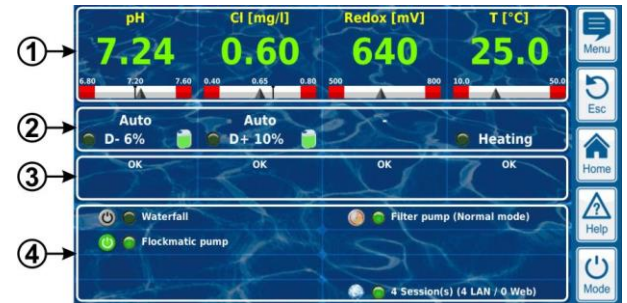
①
②
③
④

| pH | Cl [mg/l] | Redox [mV] | T [°C] |
|---|---|---|---|
| 7.24 | 0.60 | 640 | 25.0 |
| 6.80 7.20 7.60 | 0.40 0.65 0.80 | 500 800 | 10.0 50.0 |

Auto
D- 6%

Auto
D+ 10%

-

Heating

OK OK OK OK

Waterfall

Flockmatic pump

Filter pump (Normal mode)

4 Session(s) (4 LAN / 0 Web)

Menu
Esc
Home
Help
Mode